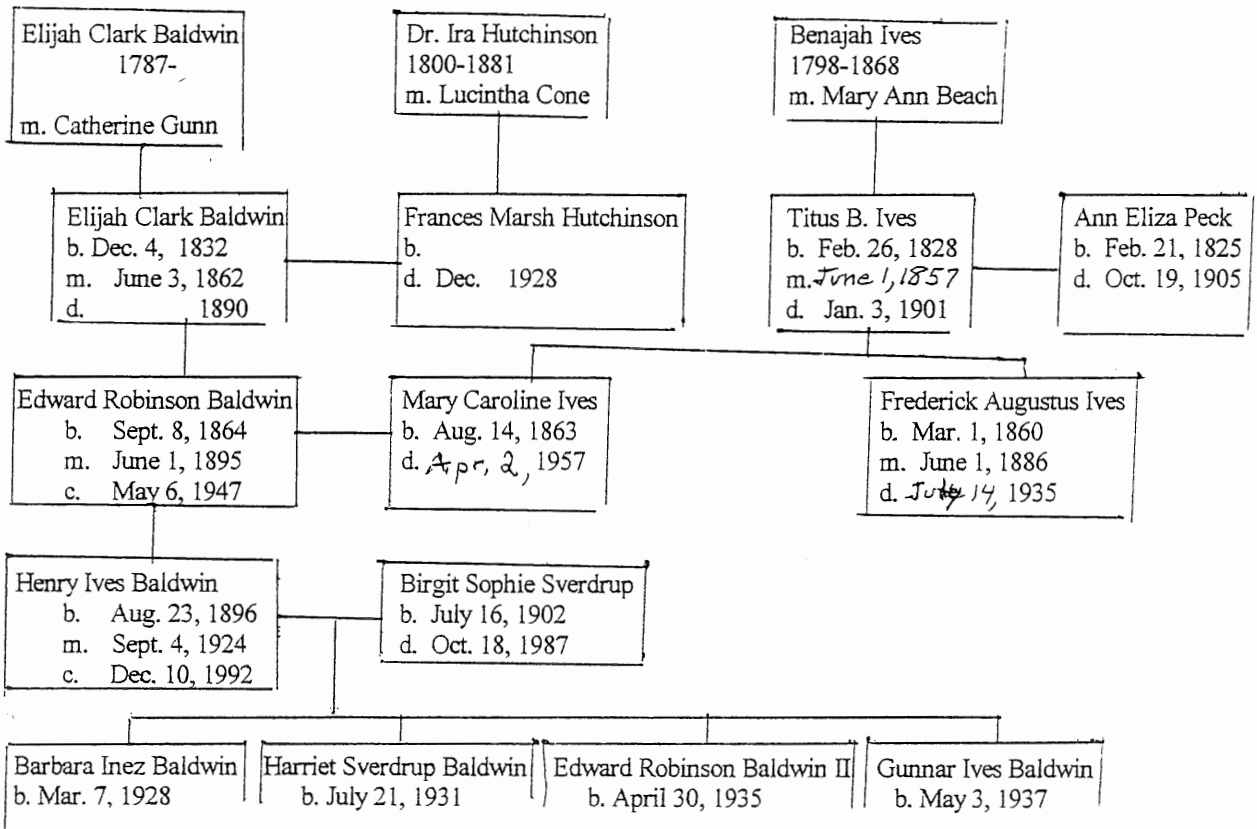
Elijah Clark Baldwin
1787-

m. Catherine Gunn

Dr. Ira Hutchinson
1800-1881
m. Lucintha Cone

Benajah Ives
1798-1868
m. Mary Ann Beach

Elijah Clark Baldwin
b. Dec. 4, 1832
m. June 3, 1862
d. 1890

Frances Marsh Hutchinson
b.
d. Dec. 1928

Titus B. Ives
b. Feb. 26, 1828
m. June 1, 1857
d. Jan. 3, 1901

Ann Eliza Peck
b. Feb. 21, 1825
d. Oct. 19, 1905

Edward Robinson Baldwin
b. Sept. 8, 1864
m. June 1, 1895
c. May 6, 1947

Mary Caroline Ives
b. Aug. 14, 1863
d. Apr. 2, 1957

Frederick Augustus Ives
b. Mar. 1, 1860
m. June 1, 1886
d. July 14, 1935

Henry Ives Baldwin
b. Aug. 23, 1896
m. Sept. 4, 1924
c. Dec. 10, 1992

Birgit Sophie Sverdrup
b. July 16, 1902
d. Oct. 18, 1987

Barbara Inez Baldwin
b. Mar. 7, 1928

Harriet Sverdrup Baldwin
b. July 21, 1931

Edward Robinson Baldwin II
b. April 30, 1935

Gunnar Ives Baldwin
b. May 3, 1937